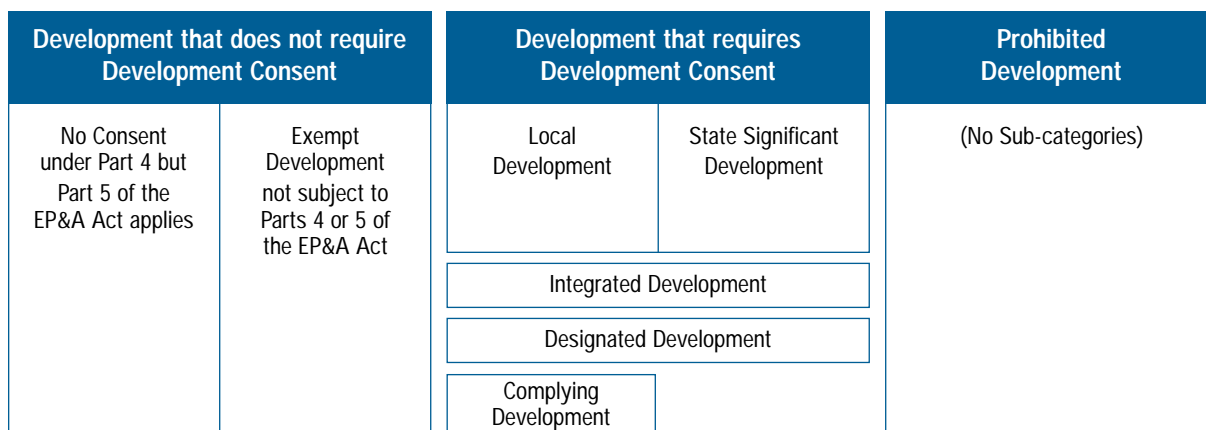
Development that does not require Development Consent

No Consent under Part 4 but Part 5 of the EP&A Act applies

Exempt Development not subject to Parts 4 or 5 of the EP&A Act

Development that requires Development Consent

Local Development

State Significant Development

Integrated Development

Designated Development

Complying Development

Prohibited Development

(No Sub-categories)